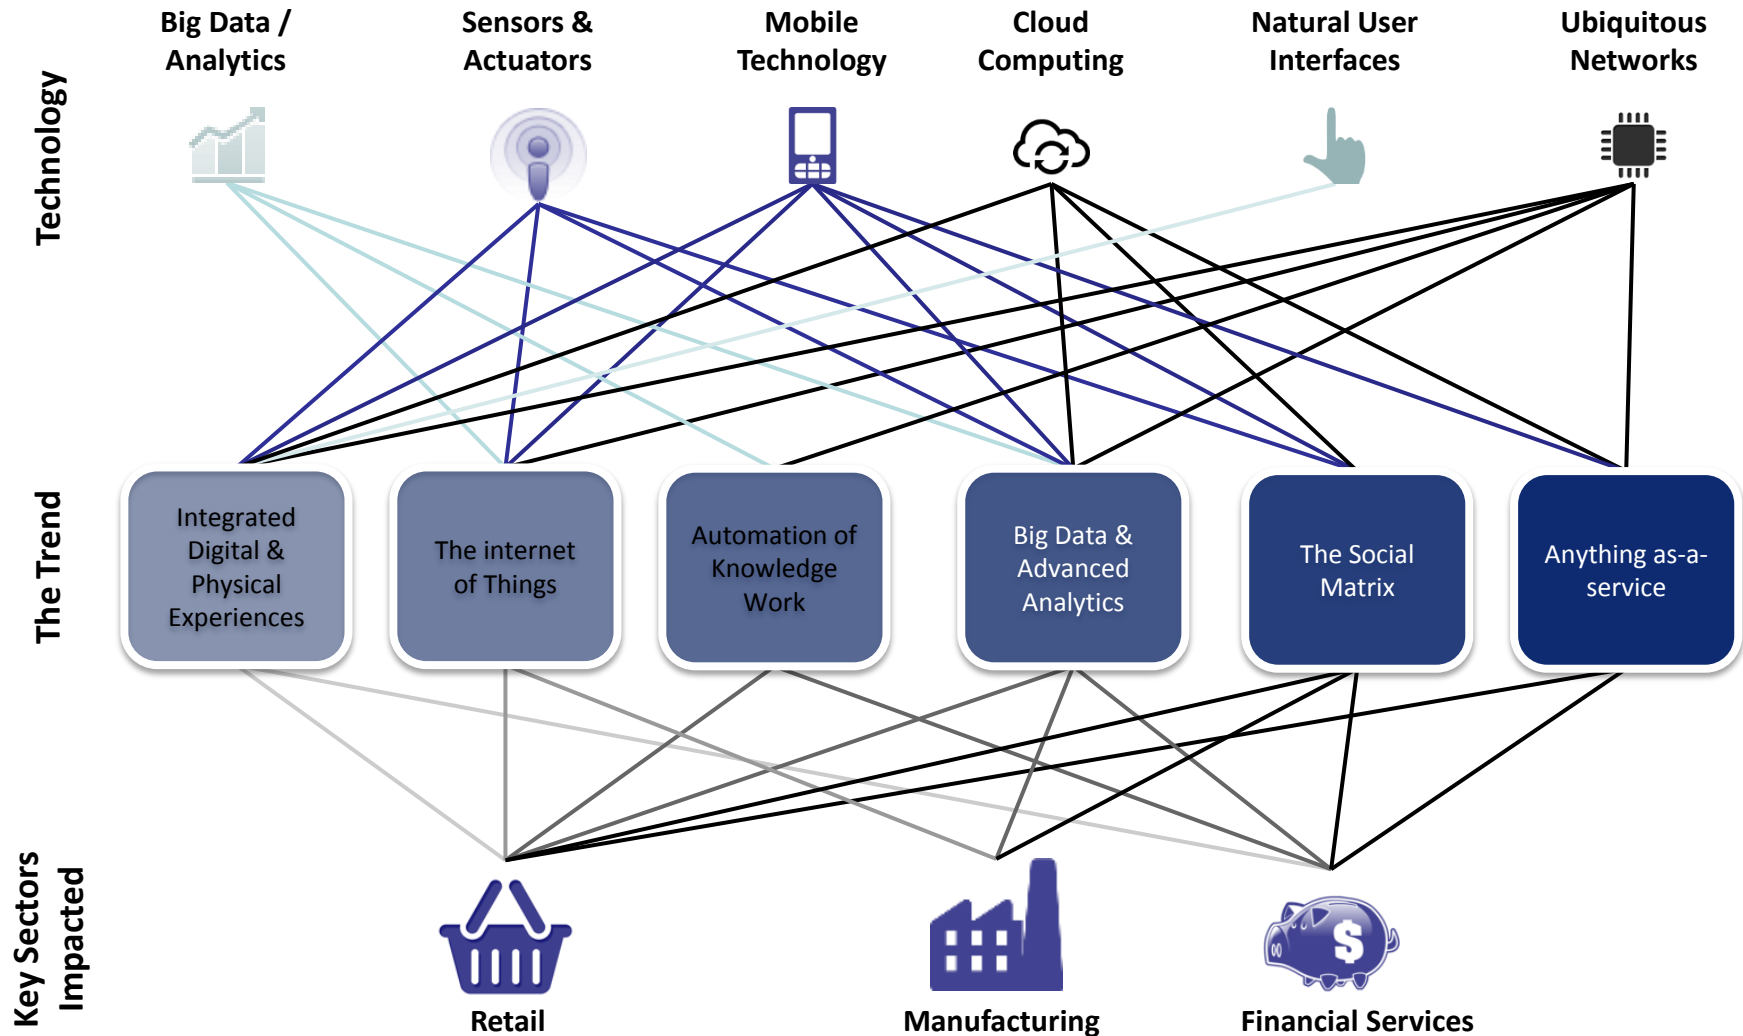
Technology

Big Data / Analytics

Sensors & Actuators

Mobile Technology

Cloud Computing

Natural User Interfaces

Ubiquitous Networks

The Trend

Integrated Digital & Physical Experiences

The internet of Things

Automation of Knowledge Work

Big Data & Advanced Analytics

The Social Matrix

Anything as-a-service

Key Sectors Impacted

$

Retail

Manufacturing

Financial Services